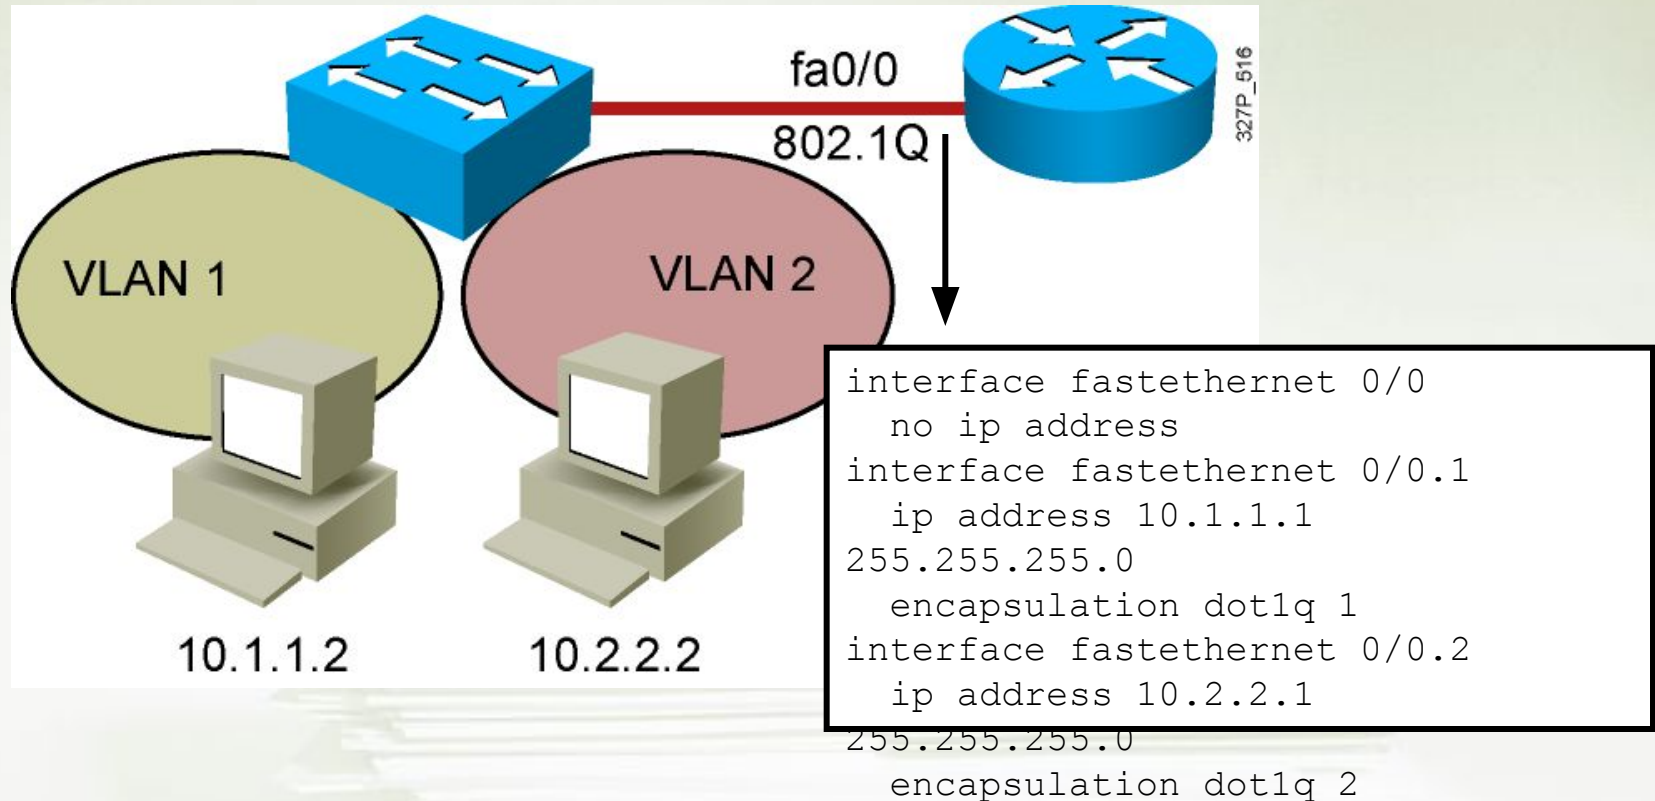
fa0/0

802.1Q

327P_516

VLAN 1

VLAN 2

10.1.1.2

10.2.2.2

interface fastethernet 0/0
no ip address
interface fastethernet 0/0.1
ip address 10.1.1.1
255.255.255.0
encapsulation dot1q 1
interface fastethernet 0/0.2
ip address 10.2.2.1
255.255.255.0
encapsulation dot1q 2